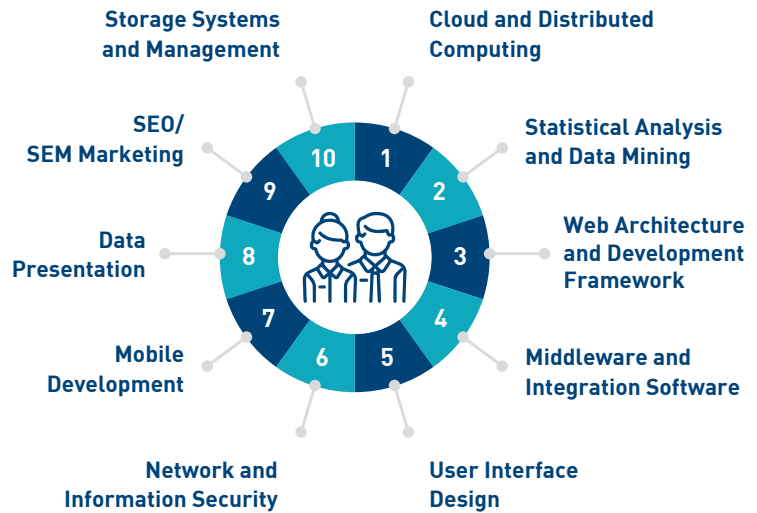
Storage Systems and Management

Cloud and Distributed Computing

SEO/ SEM Marketing

Statistical Analysis and Data Mining

Data Presentation

Web Architecture and Development Framework

Mobile Development

Middleware and Integration Software

Network and Information Security

User Interface Design

10
1
2
3
4
5
6
7
8
9